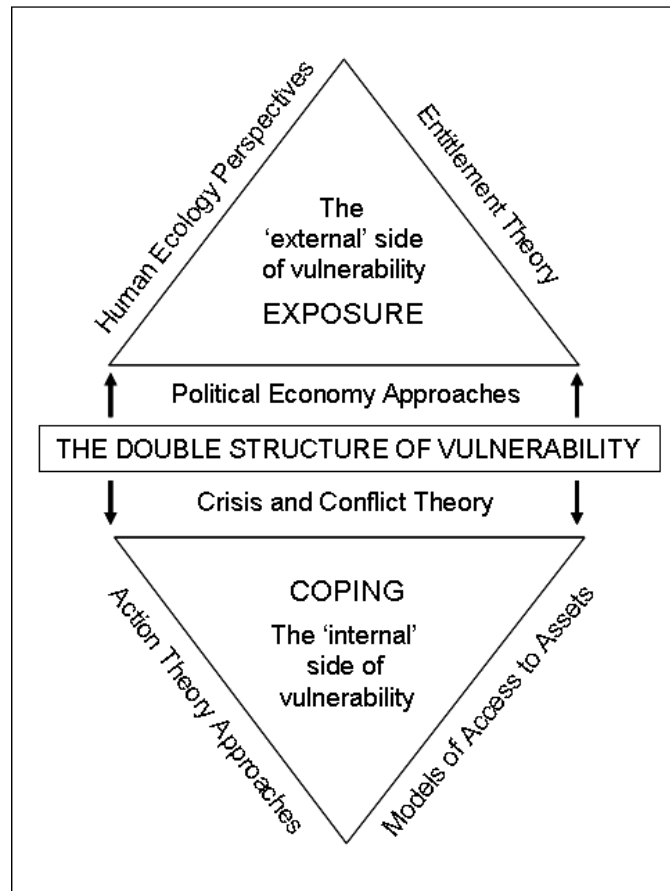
Human Ecology Perspectives

Entitlement Theory

The 'external' side of vulnerability

EXPOSURE

Political Economy Approaches

THE DOUBLE STRUCTURE OF VULNERABILITY

Crisis and Conflict Theory

COPING

The 'internal' side of vulnerability

Action Theory Approaches

Models of Access to Assets